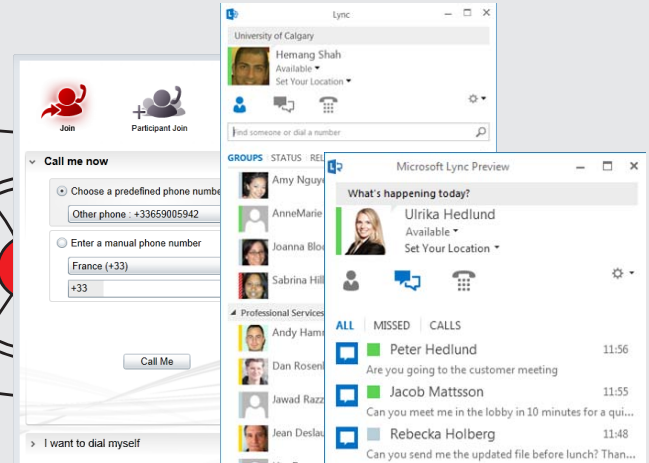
Join

Participant Join

Call me now

Choose a predefined phone number

Other phone : +33659005942

Enter a manual phone number

France (+33)

+33

Call Me

I want to dial myself

Lync

University of Calgary

Hemang Shah

Available

Set Your Location

Find someone or dial a number

GROUPS STATUS REL

Amy Nguye

AnneMarie

Joanna Bloc

Sabrina Hill

Professional Services

Andy Hamm

Dan Rosenl

Jawad Razz

Jean Deslau

Microsoft Lync Preview

What's happening today?

Ulrika Hedlund

Available

Set Your Location

ALL MISSED CALLS

Peter Hedlund 11:56

Are you going to the customer meeting

Jacob Mattsson 11:55

Can you meet me in the lobby in 10 minutes for a qui...

Rebecka Holberg 11:48

Can you send me the updated file before lunch? Than...